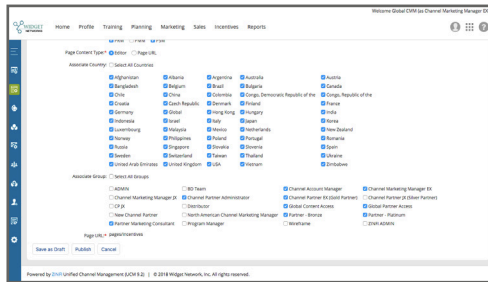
WIDGET

Home Profile Training Planning Marketing Sales Incentives Reports

Welcome Global CMM (as Channel Marketing Manager EX

Page Content Type: Editor Page URL

Associate Country: Select All Countries

Afghanistan Albania Argentina Australia Austria
Bangladesh Belgium Brazil Bulgaria Canada
Chile China Colombia Congo, Democratic Republic of the Congo, Republic of the
Croatia Czech Republic Denmark Finland France
Germany Global Hong Kong Hungary India
Indonesia Israel Italy Japan Korea
Luxembourg Malaysia Mexico Netherlands New Zealand
Norway Philippines Poland Portugal Romania
Russia Singapore Slovakia Slovenia Spain
Sweden Switzerland Taiwan Thailand Ukraine
United Arab Emirates United Kingdom USA Vietnam Zimbabwe

Associate Group: Select All Groups

ADMIN BD Team Channel Account Manager Channel Marketing Manager EX
Channel Marketing Manager JX Channel Partner Administrator Channel Partner EX (Gold Partner) Channel Partner JX (Silver Partner)
CP JX Distributor Global Content Access Global Partner Access
New Channel Partner North American Channel Marketing Manager Partner - Bronze Partner - Platinum
Partner Marketing Consultant Program Manager Wireframe ZINFI ADMIN

Page URL: pages/incentives

Save as Draft Publish Cancel

Powered by ZINFI Unified Channel Management (UCM 8.2) | © 2018 Widget Network, Inc. All rights reserved.